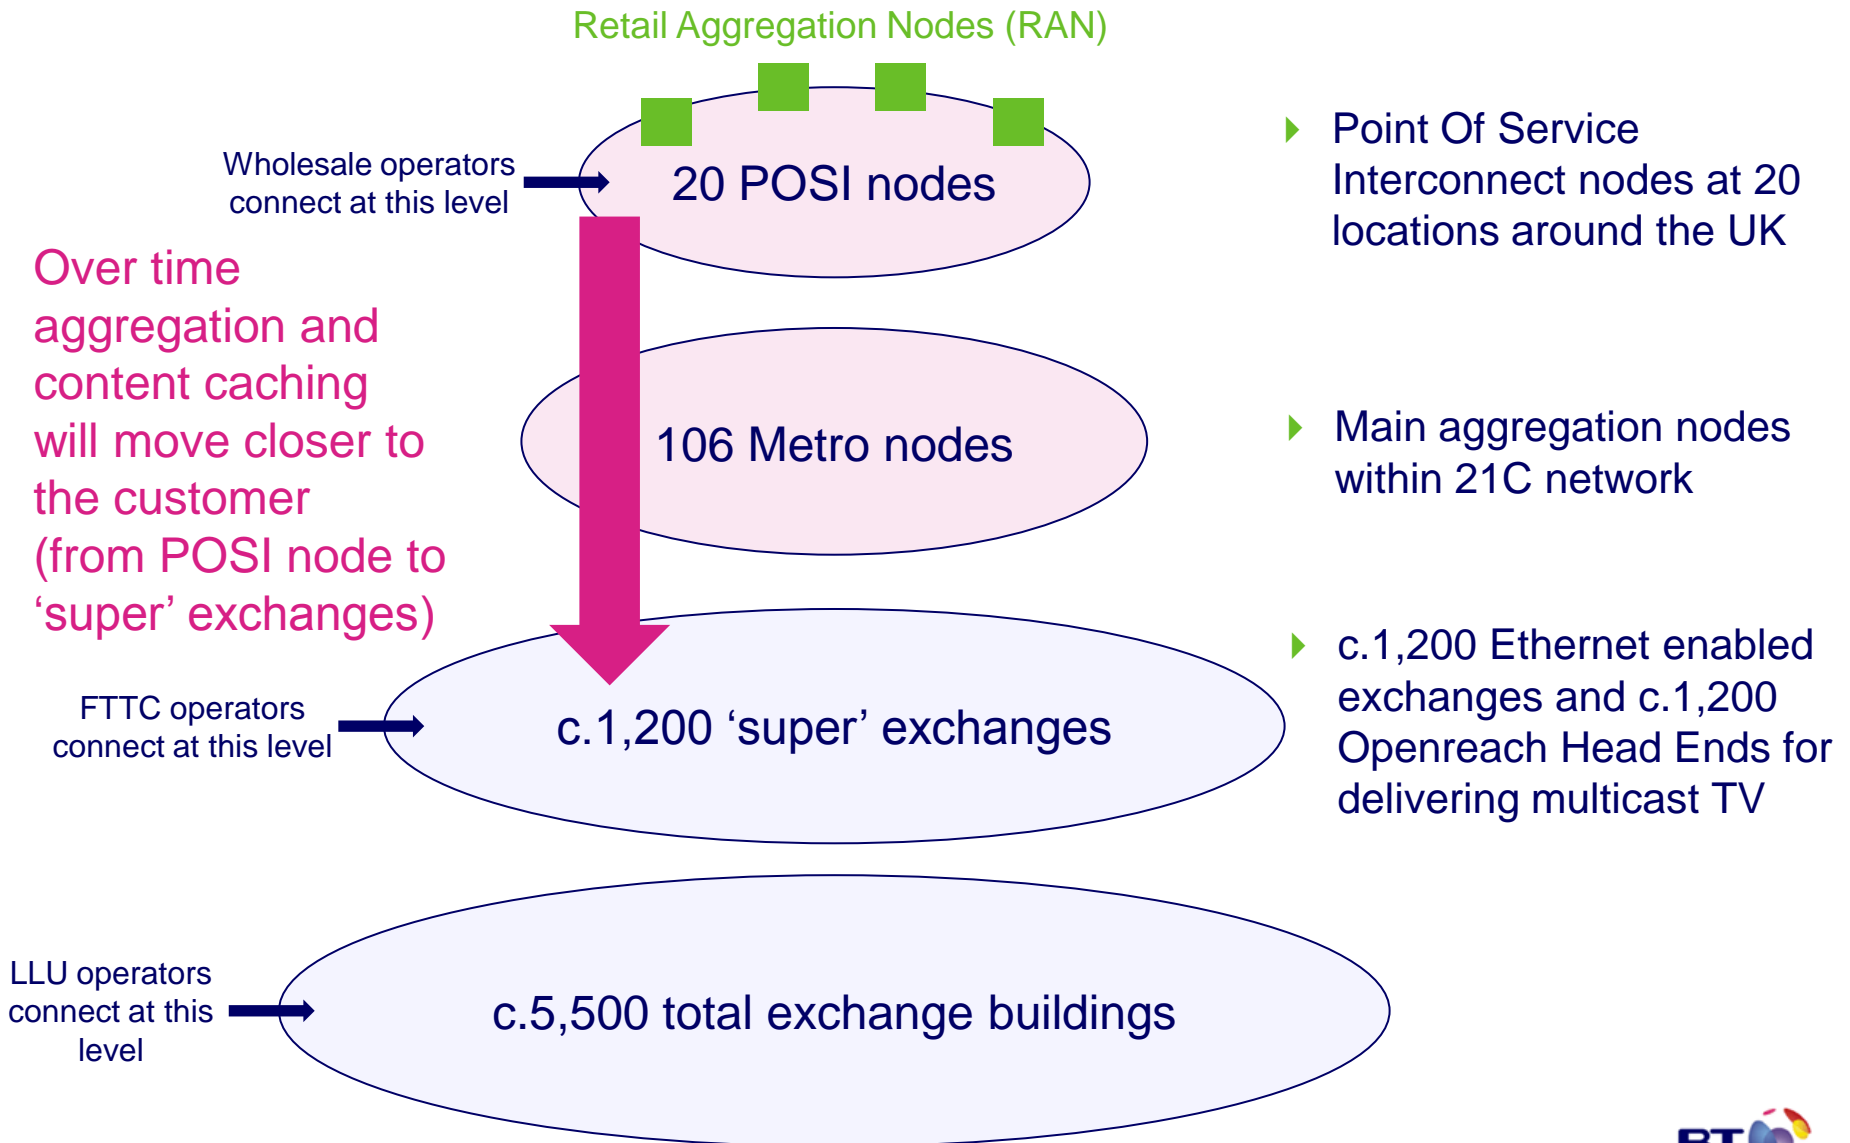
Retail Aggregation Nodes (RAN)

Wholesale operators connect at this level

20 POSI nodes

Point Of Service Interconnect nodes at 20 locations around the UK

Over time aggregation and content caching will move closer to the customer (from POSI node to 'super' exchanges)

106 Metro nodes

Main aggregation nodes within 21C network

FTTC operators connect at this level

c.1,200 'super' exchanges

c.1,200 Ethernet enabled exchanges and c.1,200 Openreach Head Ends for delivering multicast TV

LLU operators connect at this level

c.5,500 total exchange buildings

BT